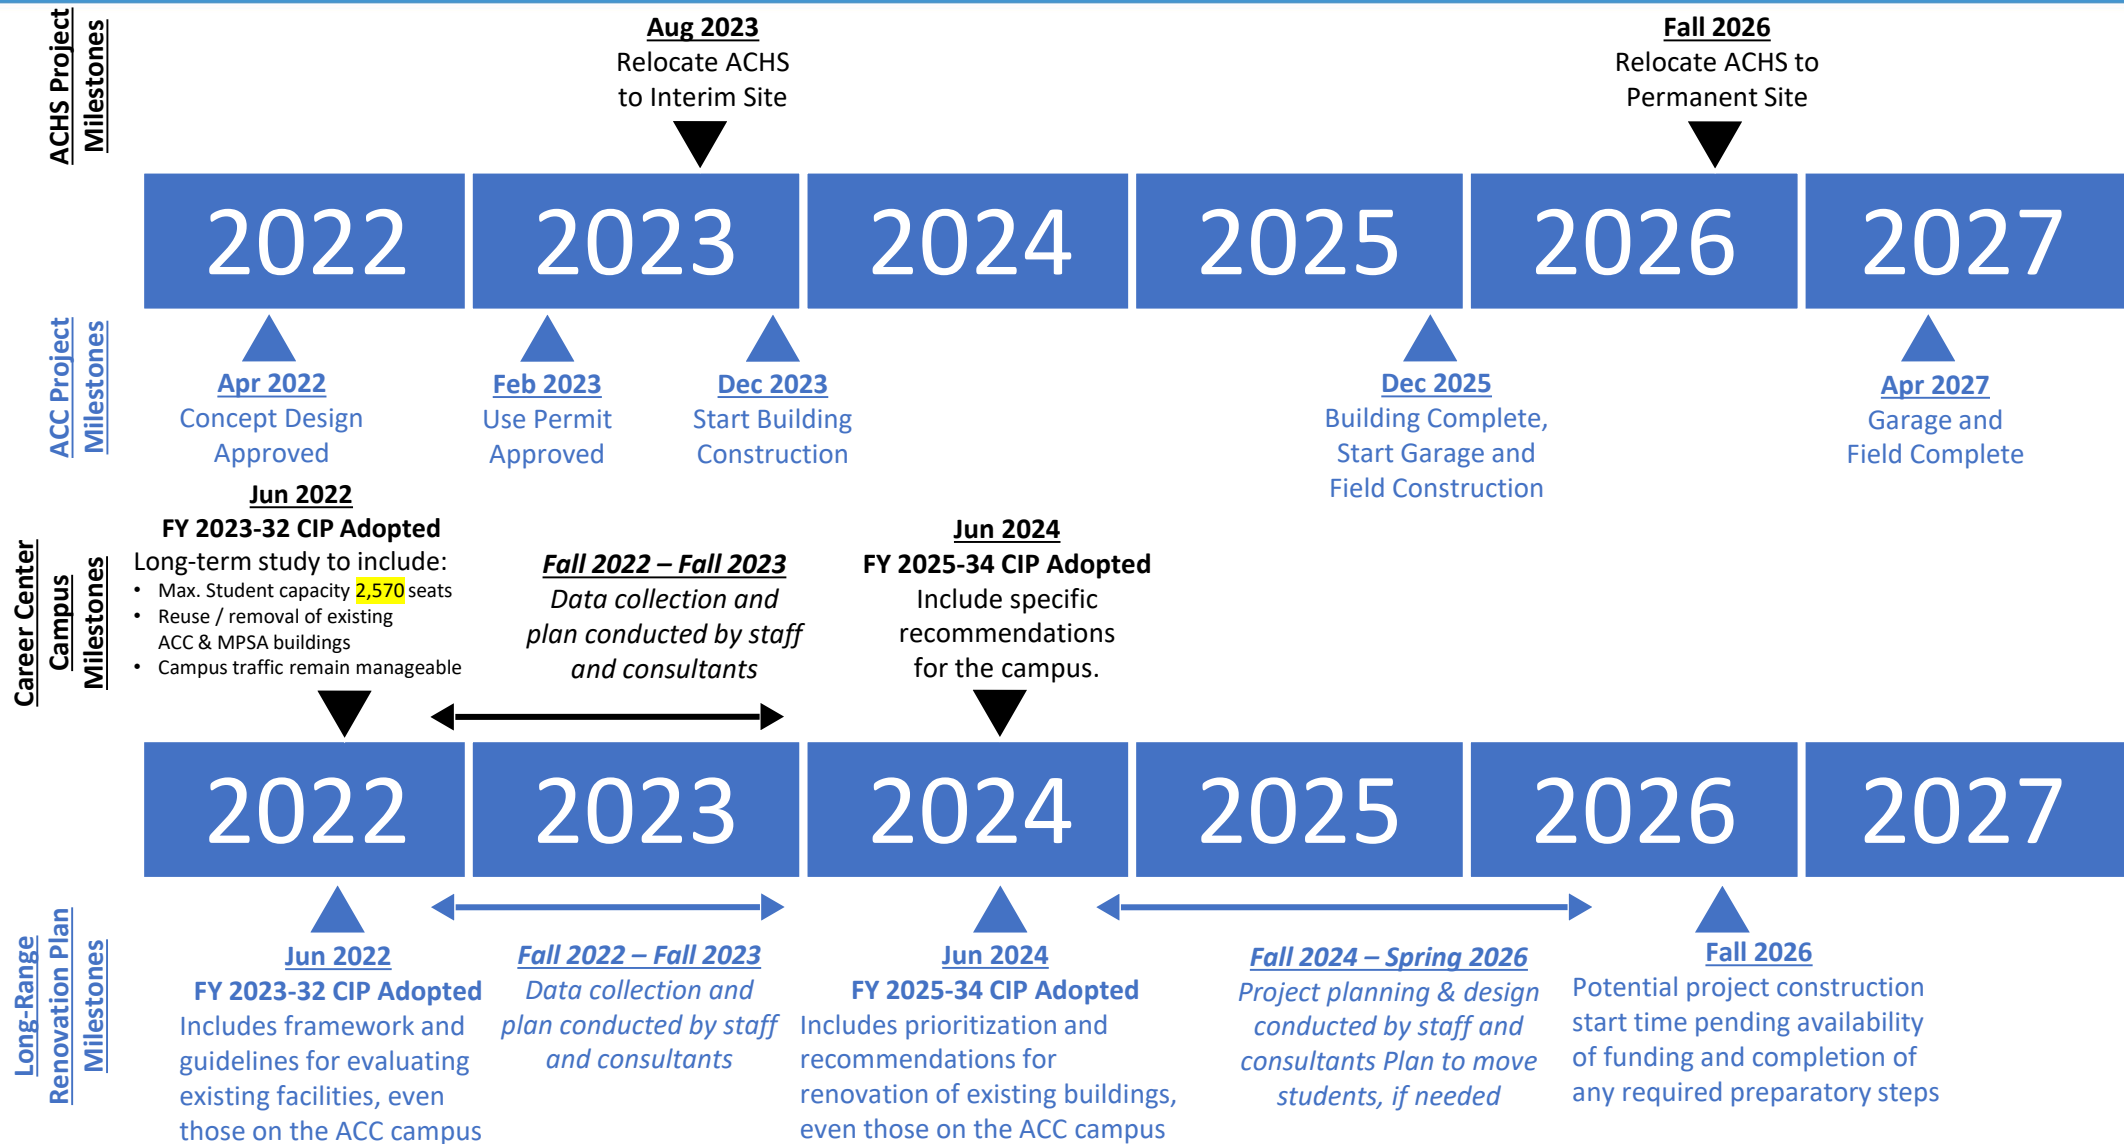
ACHS Project Milestones

Aug 2023
Relocate ACHS to Interim Site

Fall 2026
Relocate ACHS to Permanent Site

| 2022 | 2023 | 2024 | 2025 | 2026 | 2027 |
|---|---|---|---|---|---|

ACC Project Milestones

Apr 2022
Concept Design Approved

Feb 2023
Use Permit Approved

Dec 2023
Start Building Construction

Dec 2025
Building Complete, Start Garage and Field Construction

Apr 2027
Garage and Field Complete

Career Center Campus Milestones

Jun 2022
FY 2023-32 CIP Adopted
Long-term study to include:
• Max. Student capacity 2,570 seats
• Reuse / removal of existing ACC & MPSA buildings
• Campus traffic remain manageable

Fall 2022 – Fall 2023
Data collection and plan conducted by staff and consultants

Jun 2024
FY 2025-34 CIP Adopted
Include specific recommendations for the campus.

| 2022 | 2023 | 2024 | 2025 | 2026 | 2027 |
|---|---|---|---|---|---|

Long-Range Renovation Plan Milestones

Jun 2022
FY 2023-32 CIP Adopted
Includes framework and guidelines for evaluating existing facilities, even those on the ACC campus

Fall 2022 – Fall 2023
Data collection and plan conducted by staff and consultants

Jun 2024
FY 2025-34 CIP Adopted
Includes prioritization and recommendations for renovation of existing buildings, even those on the ACC campus

Fall 2024 – Spring 2026
Project planning & design conducted by staff and consultants Plan to move students, if needed

Fall 2026
Potential project construction start time pending availability of funding and completion of any required preparatory steps